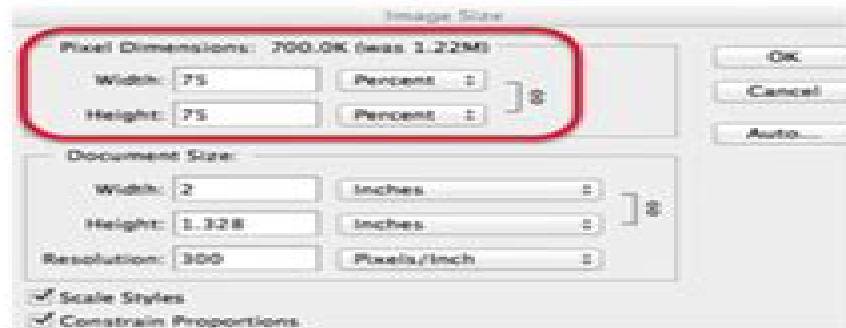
Image Size

Pixel Dimensions: 700.0K (was 1.22M)

Width: 75 Percent

Height: 75 Percent

OK

Cancel

Auto...

Document Size:

Width: 2 Inches

Height: 1.328 Inches

Resolution: 300 Pixels/Inch

Scale Styles

Constrain Proportions